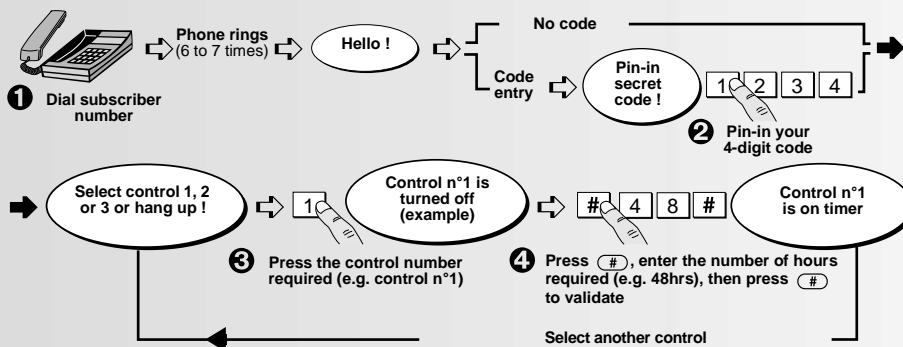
❶ Dial subscriber number

Phone rings (6 to 7 times)

Hello !

No code

Code entry

Pin-in secret code !

1 2 3 4

❷ Pin-in your 4-digit code

Select control 1, 2 or 3 or hang up !

1

Control n°1 is turned off (example)

❸ Press the control number required (e.g. control n°1)

# 4 8 #

Control n°1 is on timer

❹ Press #, enter the number of hours required (e.g. 48hrs), then press # to validate

Select another control